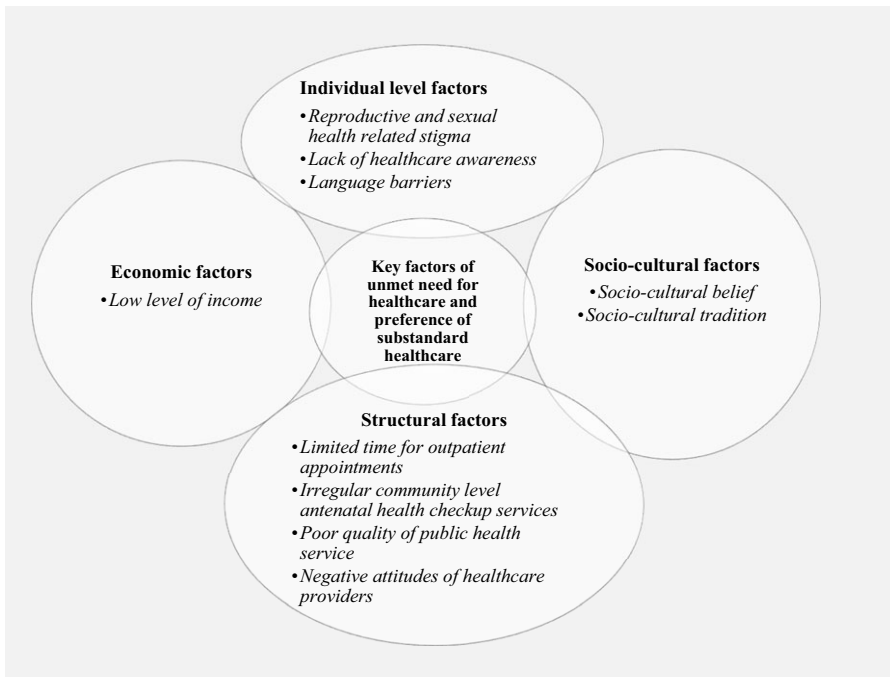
**Individual level factors**
• *Reproductive and sexual health related stigma*
• *Lack of healthcare awareness*
• *Language barriers*

**Economic factors**
• *Low level of income*

**Key factors of unmet need for healthcare and preference of substandard healthcare**

**Socio-cultural factors**
• *Socio-cultural belief*
• *Socio-cultural tradition*

**Structural factors**
• *Limited time for outpatient appointments*
• *Irregular community level antenatal health checkup services*
• *Poor quality of public health service*
• *Negative attitudes of healthcare providers*